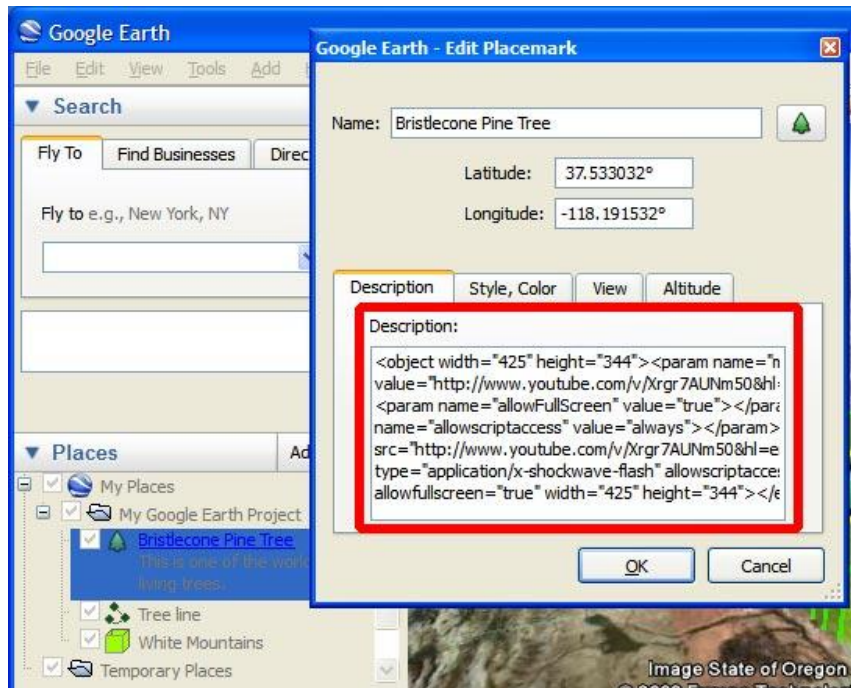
Google Earth
File Edit View Tools Add
▼ Search
Fly To | Find Businesses | Direc
Fly to e.g., New York, NY
▼ Places | Ad
My Places
My Google Earth Project
Bristlecone Pine Tree
This is one of the worl
living trees.
Tree line
White Mountains
Temporary Places

Google Earth - Edit Placemark
Name: Bristlecone Pine Tree
Latitude: 37.533032°
Longitude: -118.191532°
Description | Style, Color | View | Altitude
Description:
<object width="425" height="344"><param name="n value="http://www.youtube.com/v/Xrgr7AUNm50&hl= <param name="allowFullScreen" value="true"></para name="allowscriptaccess" value="always"></param> src="http://www.youtube.com/v/Xrgr7AUNm50&hl=e type="application/x-shockwave-flash" allowscriptacces allowfullscreen="true" width="425" height="344"></e
OK | Cancel

Image State of Oregon
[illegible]